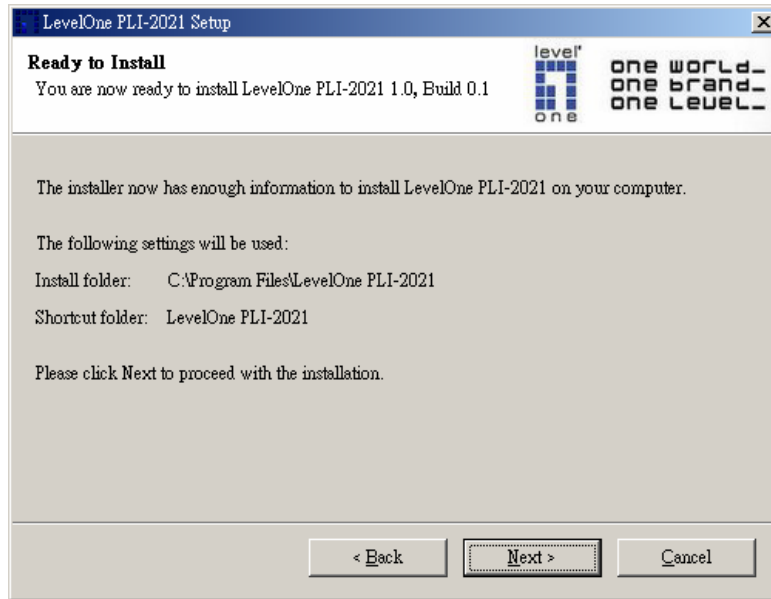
LevelOne PLI-2021 Setup

Ready to Install
You are now ready to install LevelOne PLI-2021 1.0, Build 0.1

level one

one world_
one brand_
one level_

The installer now has enough information to install LevelOne PLI-2021 on your computer.

The following settings will be used:

Install folder: C:\Program Files\LevelOne PLI-2021

Shortcut folder: LevelOne PLI-2021

Please click Next to proceed with the installation.

< Back

Next >

Cancel